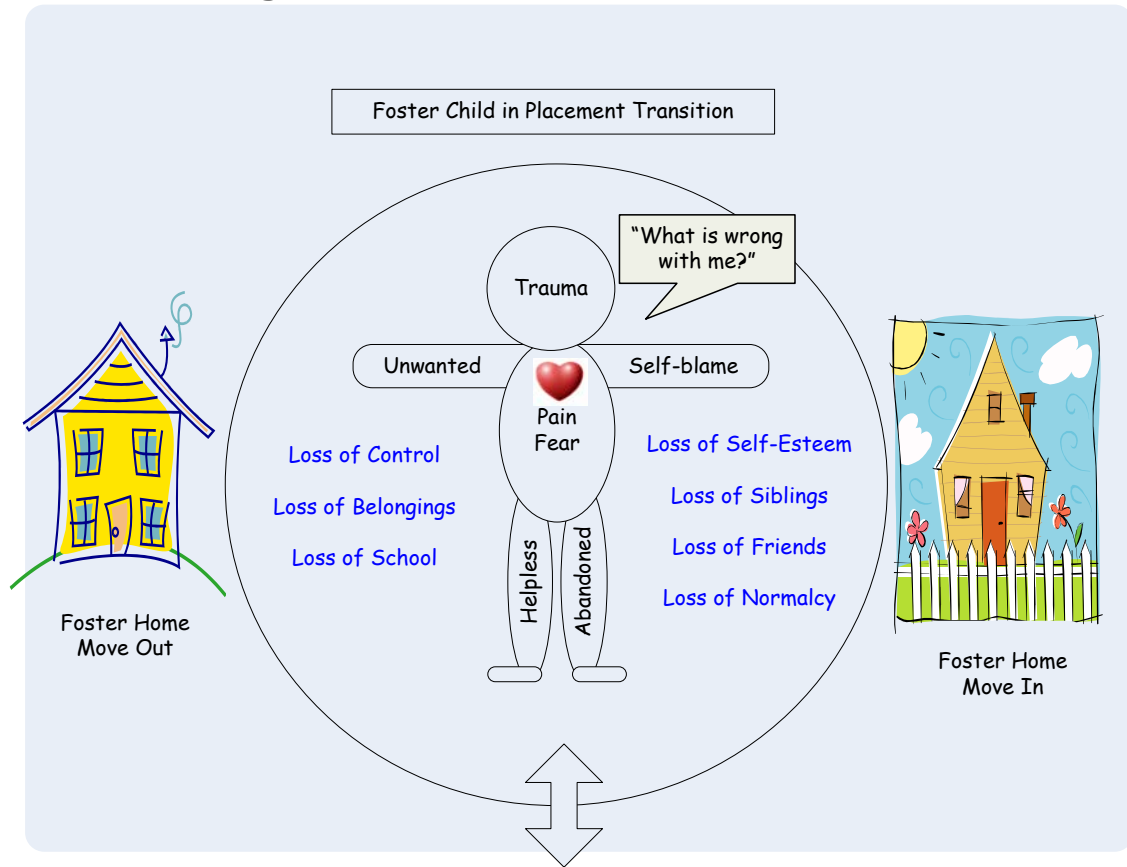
Foster Child in Placement Transition

"What is wrong with me?"

Trauma

Unwanted

Self-blame

Pain
Fear

Loss of Control

Loss of Belongings

Loss of School

Loss of Self-Esteem

Loss of Siblings

Loss of Friends

Loss of Normalcy

Helpless

Abandoned

Foster Home
Move Out

Foster Home
Move In